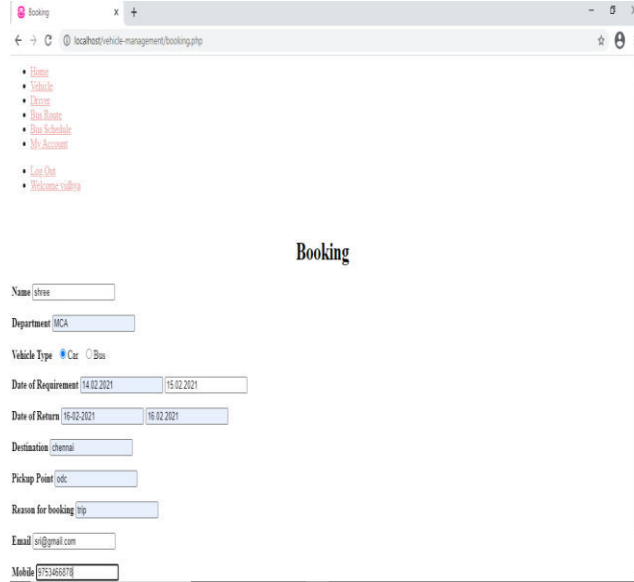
Booking × +

← → C ⓘ localhost/vehicle-management/booking.php

- Home
- Vehicle
- Driver
- Bus Route
- Bus Schedule
- My Account

- Log Out
- Welcome vidhya

Booking

Name shree

Department MCA

Vehicle Type Car Bus

Date of Requirement 14.02.2021 15.02.2021

Date of Return 16-02-2021 16.02.2021

Destination chennai

Pickup Point odc

Reason for booking trip

Email sri@gmail.com

Mobile 9753466878